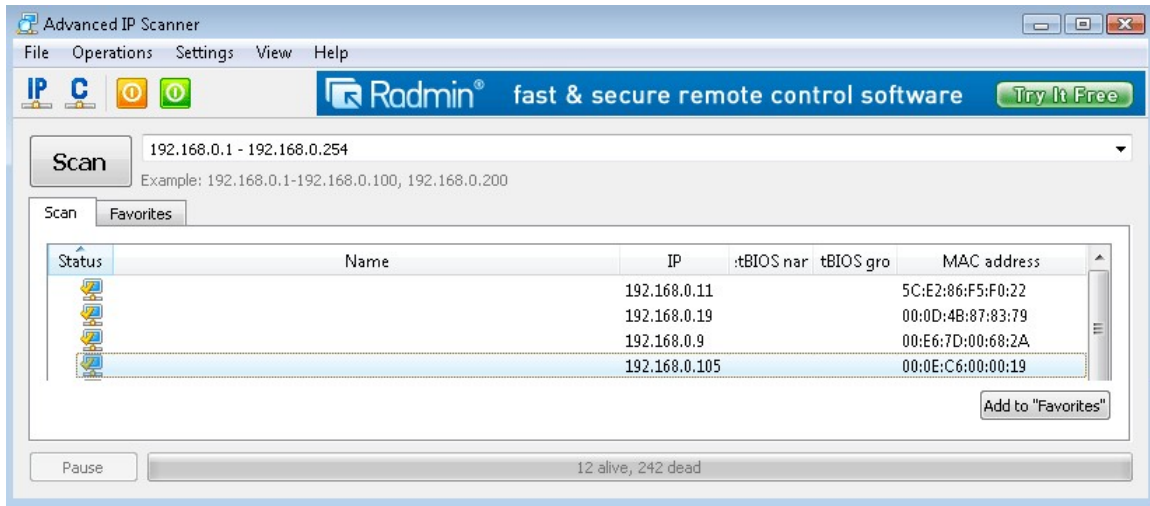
Advanced IP Scanner

File Operations Settings View Help

IP C

Radmin® fast & secure remote control software Try It Free

Scan

192.168.0.1 - 192.168.0.254

Example: 192.168.0.1-192.168.0.100, 192.168.0.200

Scan Favorites

| Status | Name | IP | :tBIOS nar | tBIOS gro | MAC address |
|---|---|---|---|---|---|
| | | 192.168.0.11 | | | 5C:E2:86:F5:F0:22 |
| | | 192.168.0.19 | | | 00:0D:4B:87:83:79 |
| | | 192.168.0.9 | | | 00:E6:7D:00:68:2A |
| | | 192.168.0.105 | | | 00:0E:C6:00:00:19 |

Add to "Favorites"

Pause

12 alive, 242 dead